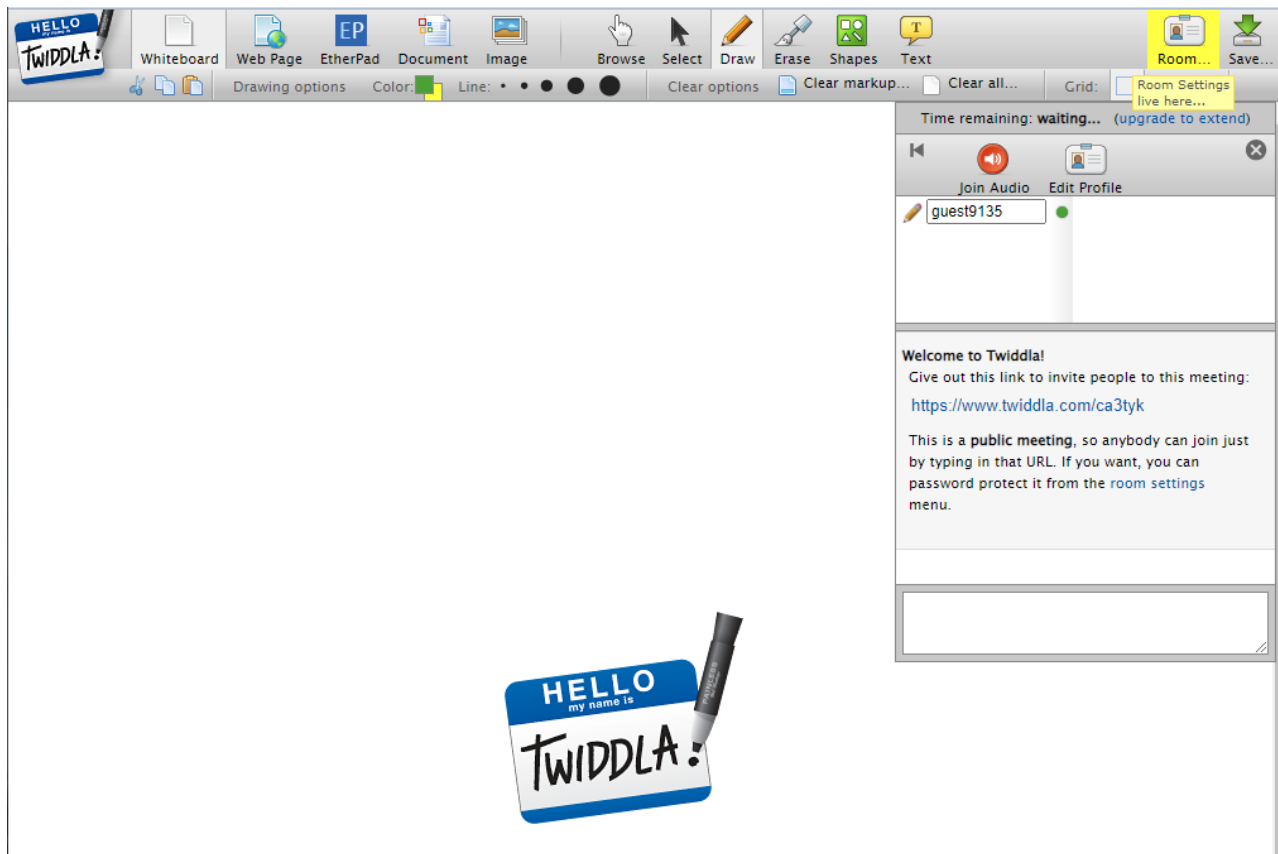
HELLO my name is TWIDDLA!

Whiteboard Web Page EP EtherPad Document Image Browse Select Draw Erase Shapes T Text Room... Save...

Drawing options Color: Line: Clear options Clear markup... Clear all... Grid: Room Settings live here...

Time remaining: **waiting...** (upgrade to extend)

Join Audio Edit Profile

guest9135

**Welcome to Twiddla!**
Give out this link to invite people to this meeting:

https://www.twiddla.com/ca3tyk

This is a **public meeting**, so anybody can join just by typing in that URL. If you want, you can password protect it from the room settings menu.

HELLO my name is TWIDDLA!